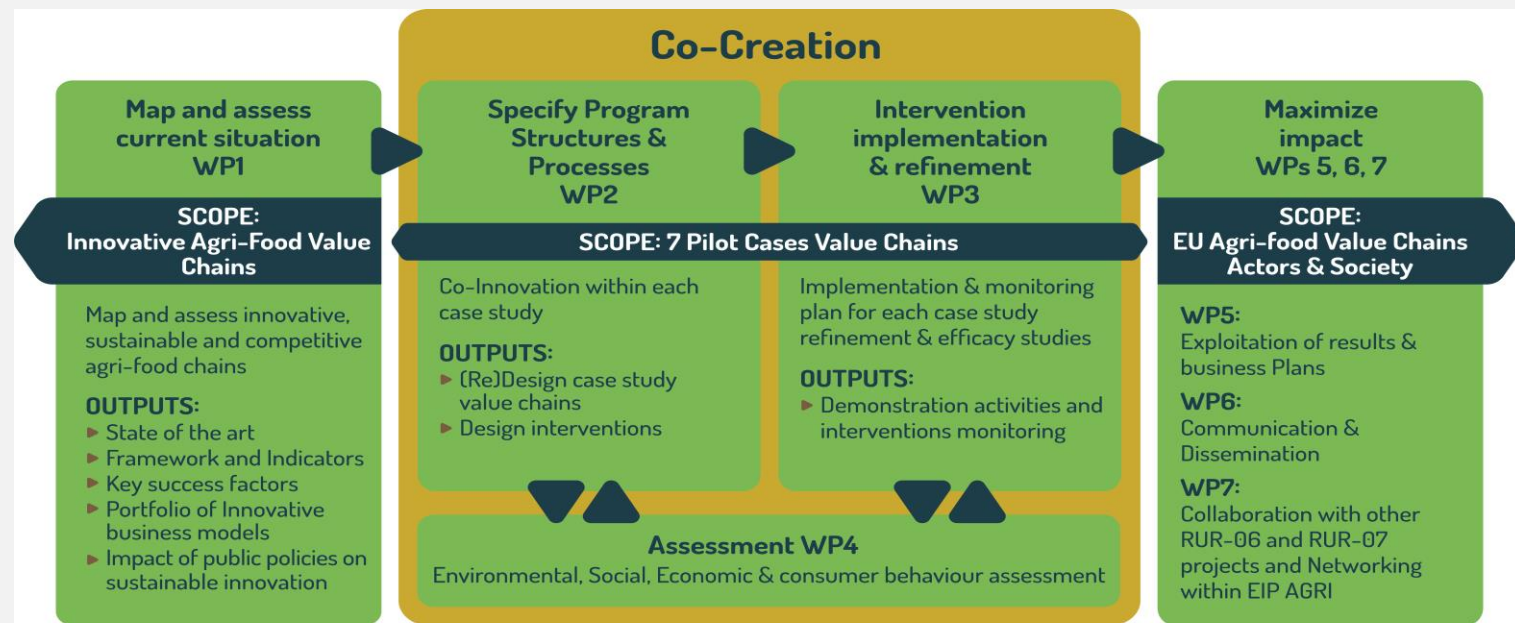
Co-Creation

Map and assess current situation WP1

SCOPE: Innovative Agri-Food Value Chains

Map and assess innovative, sustainable and competitive agri-food chains

OUTPUTS:
- State of the art
- Framework and Indicators
- Key success factors
- Portfolio of Innovative business models
- Impact of public policies on sustainable innovation

Specify Program Structures & Processes WP2

Intervention implementation & refinement WP3

SCOPE: 7 Pilot Cases Value Chains

Co-Innovation within each case study

OUTPUTS:
- (Re)Design case study value chains
- Design interventions

Implementation & monitoring plan for each case study refinement & efficacy studies

OUTPUTS:
- Demonstration activities and interventions monitoring

Assessment WP4
Environmental, Social, Economic & consumer behaviour assessment

Maximize impact WPs 5, 6, 7

SCOPE: EU Agri-food Value Chains Actors & Society

WP5:
Exploitation of results & business Plans

WP6:
Communication & Dissemination

WP7:
Collaboration with other RUR-06 and RUR-07 projects and Networking within EIP AGRI